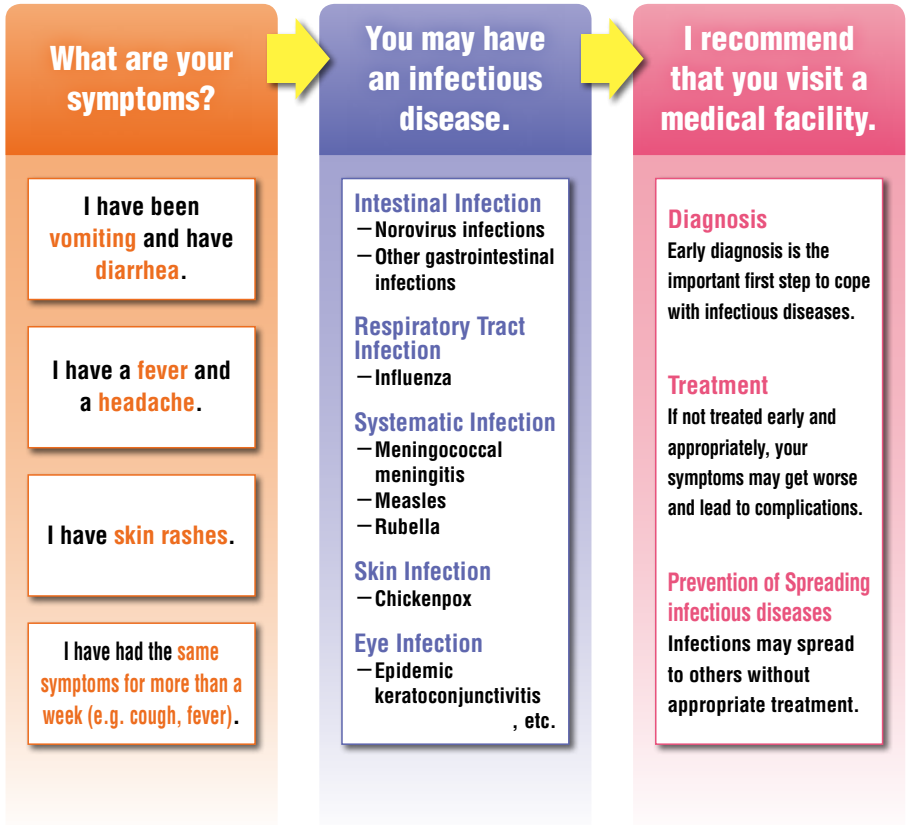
What are your symptoms?

I have been vomiting and have diarrhea.

I have a fever and a headache.

I have skin rashes.

I have had the same symptoms for more than a week (e.g. cough, fever).

You may have an infectious disease.

Intestinal Infection
—Norovirus infections
—Other gastrointestinal infections

Respiratory Tract Infection
—Influenza

Systematic Infection
—Meningococcal meningitis
—Measles
—Rubella

Skin Infection
—Chickenpox

Eye Infection
—Epidemic keratoconjunctivitis
, etc.

I recommend that you visit a medical facility.

Diagnosis
Early diagnosis is the important first step to cope with infectious diseases.

Treatment
If not treated early and appropriately, your symptoms may get worse and lead to complications.

Prevention of Spreading infectious diseases
Infections may spread to others without appropriate treatment.